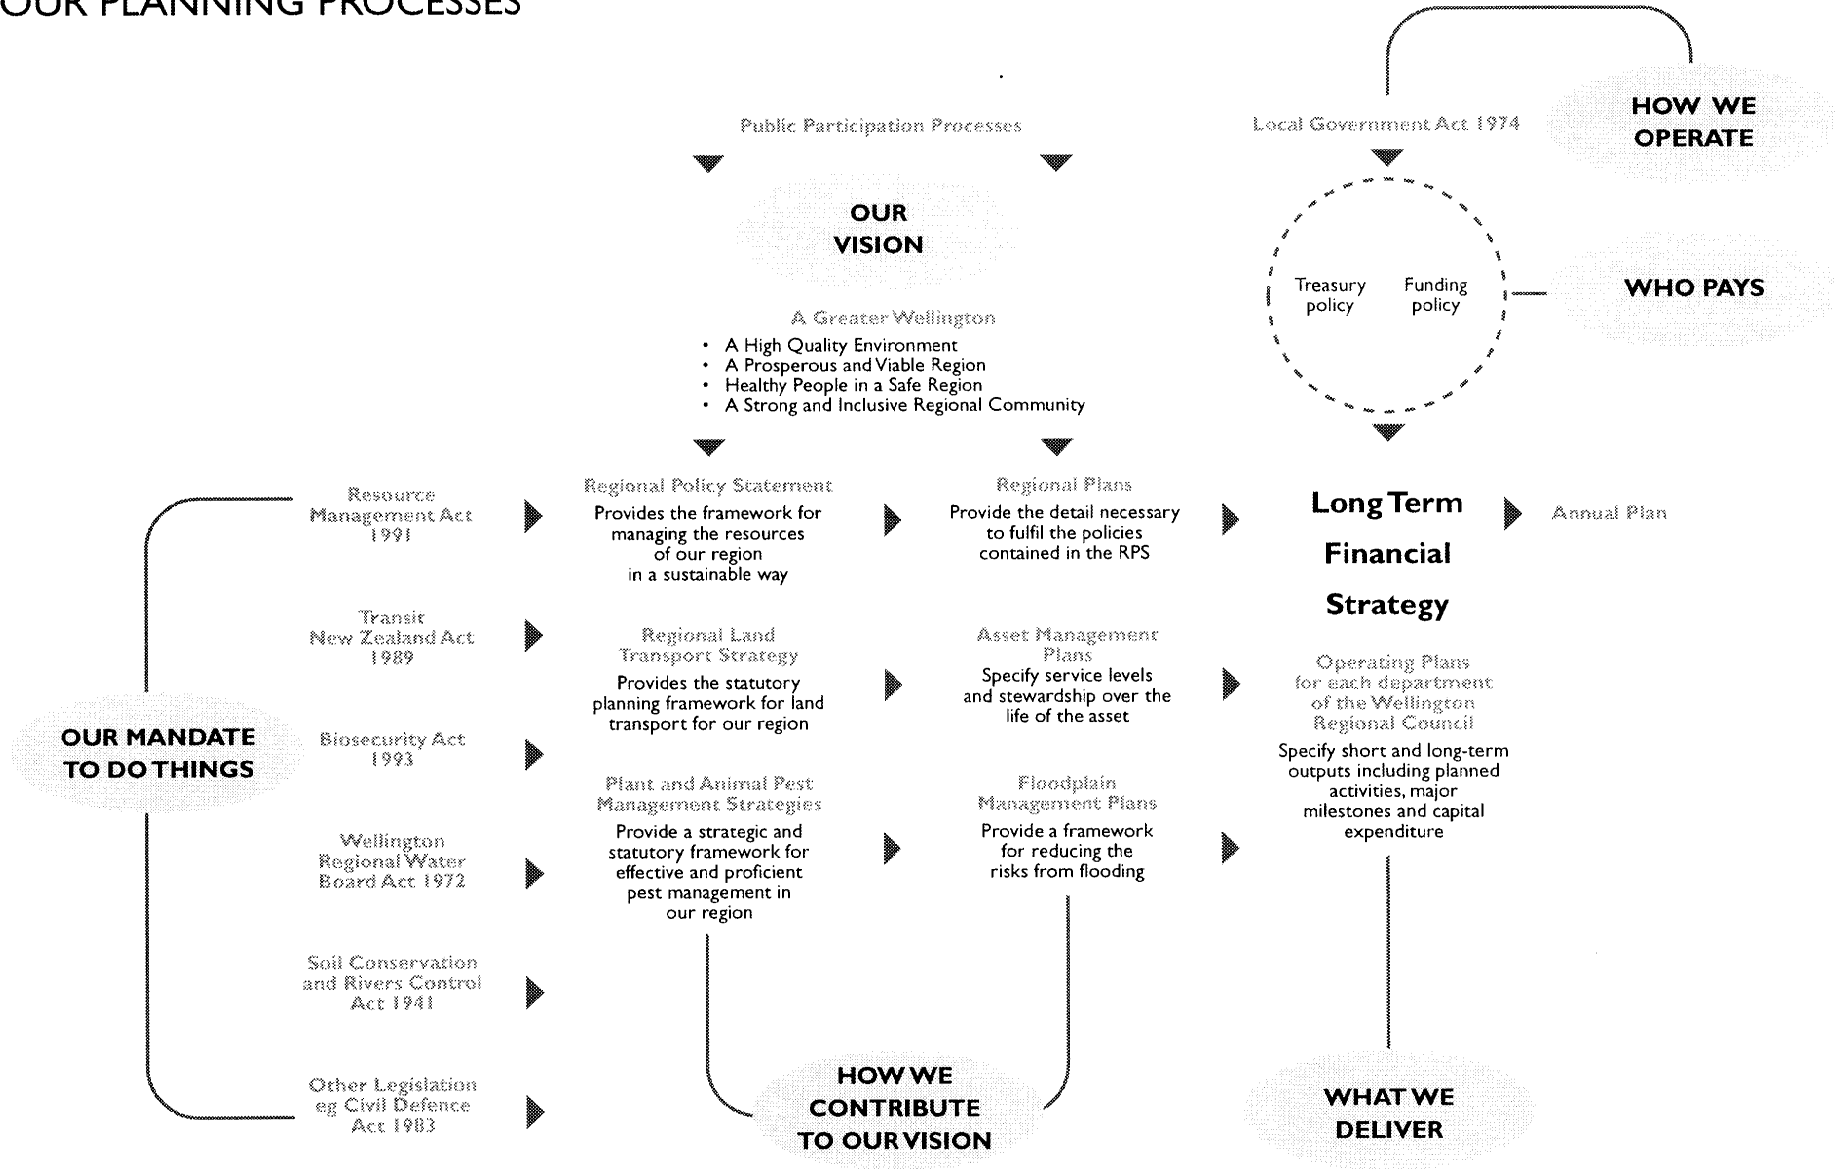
OUR PLANNING PROCESSES

Public Participation Processes

Local Government Act 1974

HOW WE OPERATE

OUR VISION

Treasury policy

Funding policy

WHO PAYS

A Greater Wellington

- A High Quality Environment
- A Prosperous and Viable Region
- Healthy People in a Safe Region
- A Strong and Inclusive Regional Community

Resource Management Act 1991

Regional Policy Statement
Provides the framework for managing the resources of our region in a sustainable way

Regional Plans
Provide the detail necessary to fulfil the policies contained in the RPS

Long Term Financial Strategy

Annual Plan

Transit New Zealand Act 1989

Regional Land Transport Strategy
Provides the statutory planning framework for land transport for our region

Asset Management Plans
Specify service levels and stewardship over the life of the asset

Operating Plans for each department of the Wellington Regional Council
Specify short and long-term outputs including planned activities, major milestones and capital expenditure

OUR MANDATE TO DO THINGS

Biosecurity Act 1993

Plant and Animal Pest Management Strategies
Provide a strategic and statutory framework for effective and proficient pest management in our region

Floodplain Management Plans
Provide a framework for reducing the risks from flooding

Wellington Regional Water Board Act 1972

Soil Conservation and Rivers Control Act 1941

Other Legislation eg Civil Defence Act 1983

HOW WE CONTRIBUTE TO OUR VISION

WHAT WE DELIVER